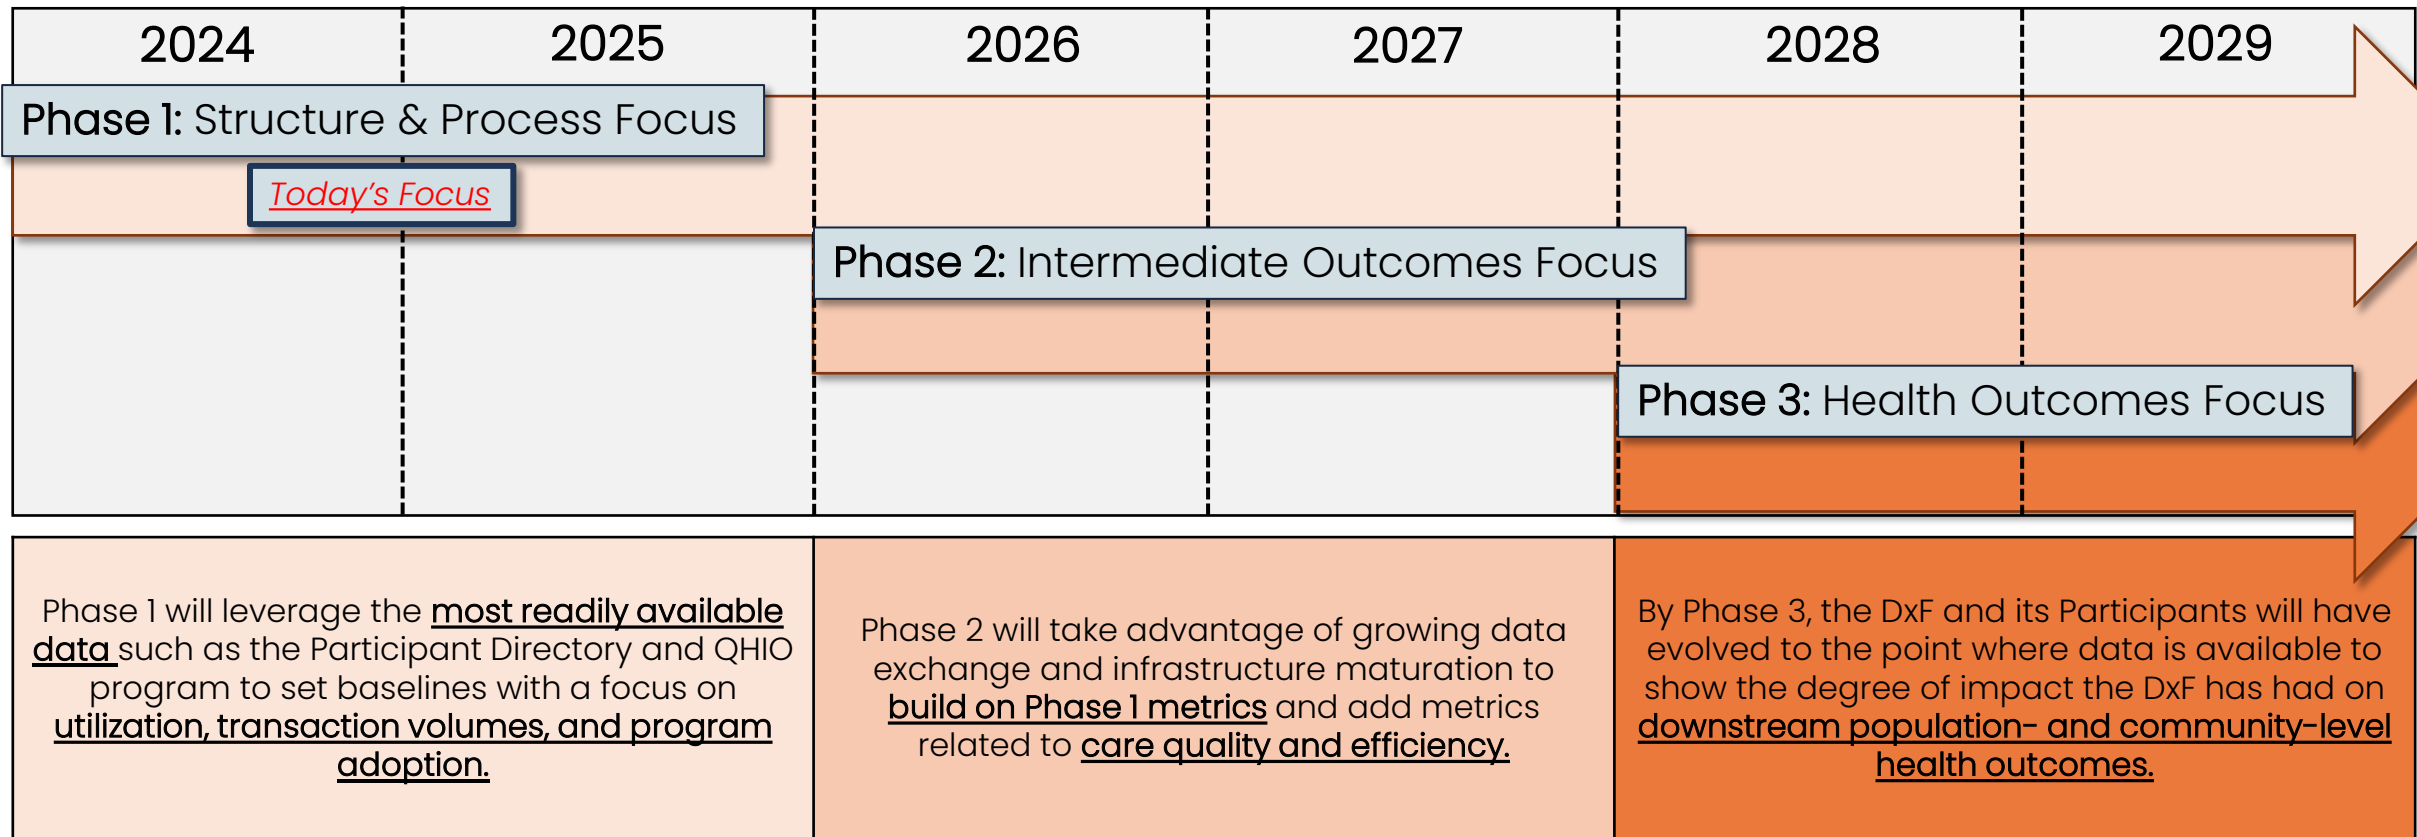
| 2024 | 2025 | 2026 | 2027 | 2028 | 2029 |
|---|---|---|---|---|---|

Phase 1: Structure & Process Focus

Today's Focus

Phase 2: Intermediate Outcomes Focus

Phase 3: Health Outcomes Focus

Phase 1 will leverage the most readily available data such as the Participant Directory and QHIO program to set baselines with a focus on utilization, transaction volumes, and program adoption.

Phase 2 will take advantage of growing data exchange and infrastructure maturation to build on Phase 1 metrics and add metrics related to care quality and efficiency.

By Phase 3, the DxF and its Participants will have evolved to the point where data is available to show the degree of impact the DxF has had on downstream population- and community-level health outcomes.